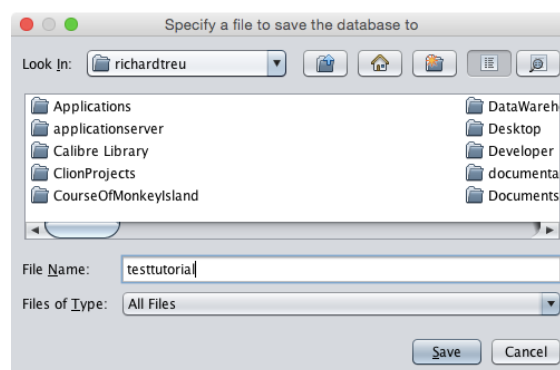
Specify a file to save the database to

Look In: richardtreu

Applications
applicationserver
Calibre Library
ClionProjects
CourseOfMonkeyIsland

DataWareh
Desktop
Developer
documenta
Documents

File Name: testtutorial

Files of Type: All Files

Save Cancel